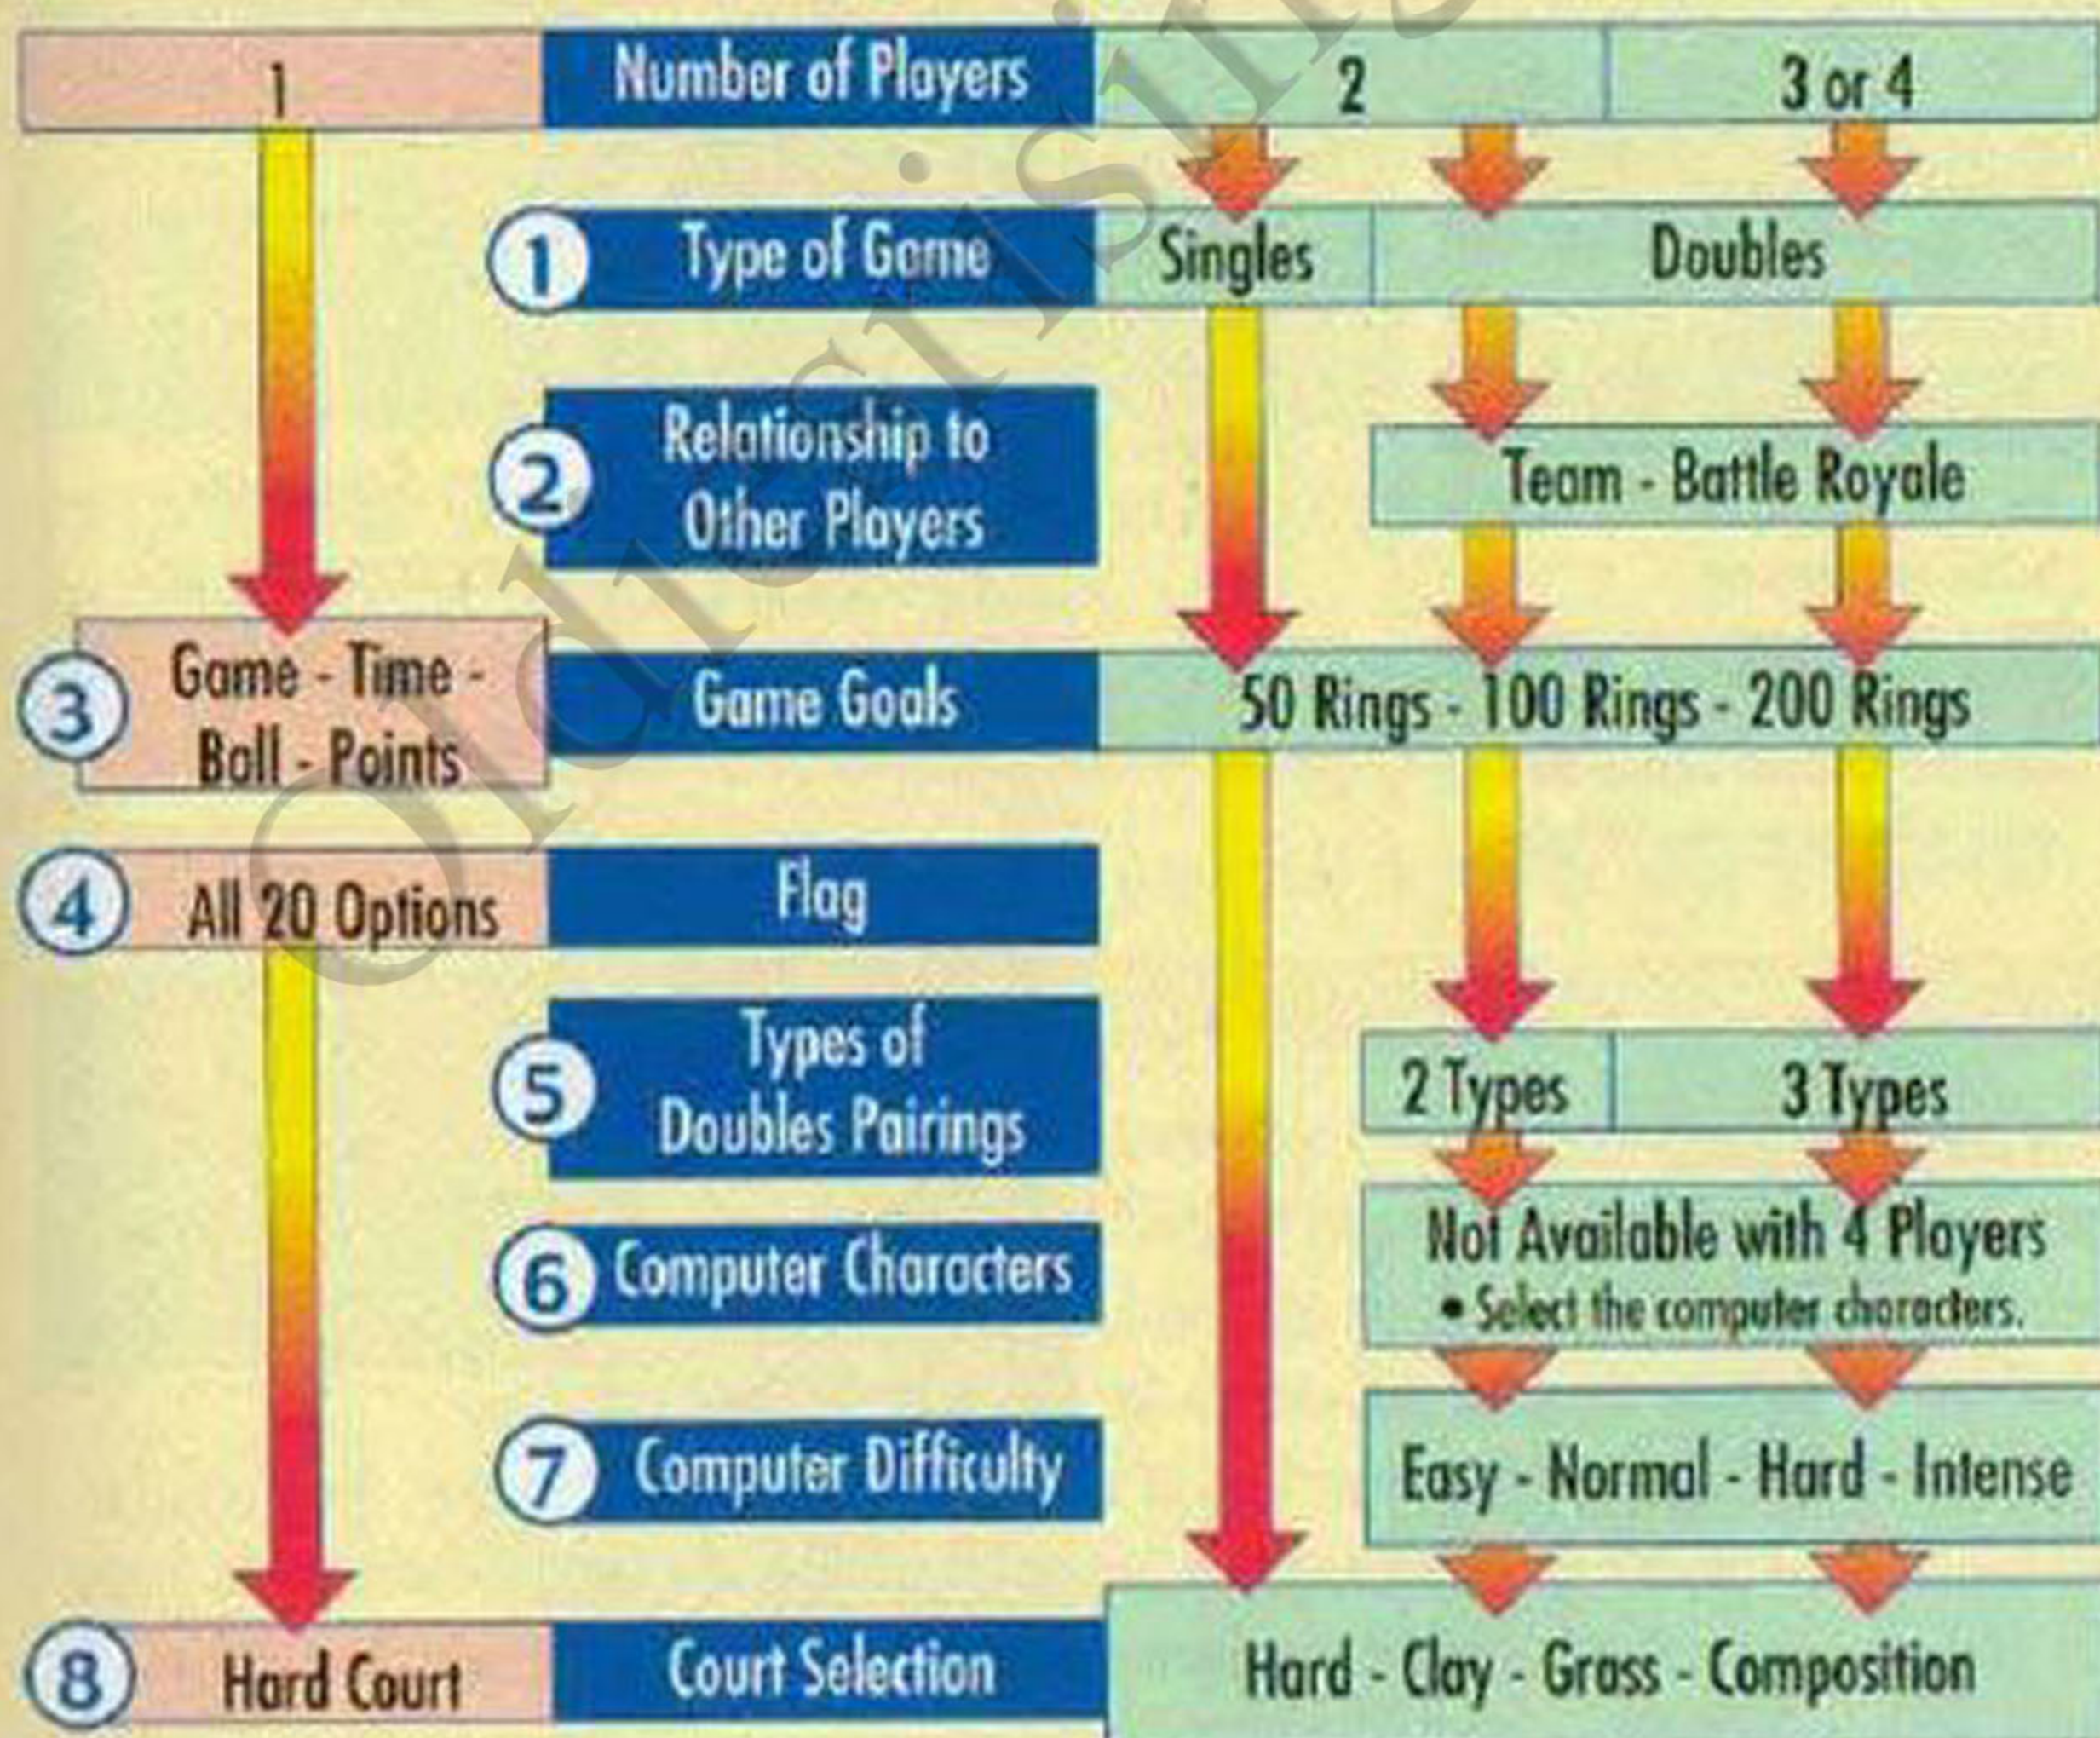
1

Number of Players

2

3 or 4

1 Type of Game

Singles

Doubles

2 Relationship to Other Players

Team - Battle Royale

3 Game - Time - Ball - Points

Game Goals

50 Rings - 100 Rings - 200 Rings

4 All 20 Options

Flag

5 Types of Doubles Pairings

2 Types

3 Types

6 Computer Characters

Not Available with 4 Players
• Select the computer characters.

7 Computer Difficulty

Easy - Normal - Hard - Intense

8 Hard Court

Court Selection

Hard - Clay - Grass - Composition